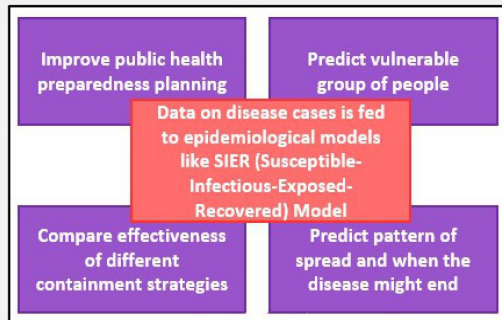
Improve public health preparedness planning

Predict vulnerable group of people

Data on disease cases is fed to epidemiological models like SIER (Susceptible-Infectious-Exposed-Recovered) Model

Compare effectiveness of different containment strategies

Predict pattern of spread and when the disease might end